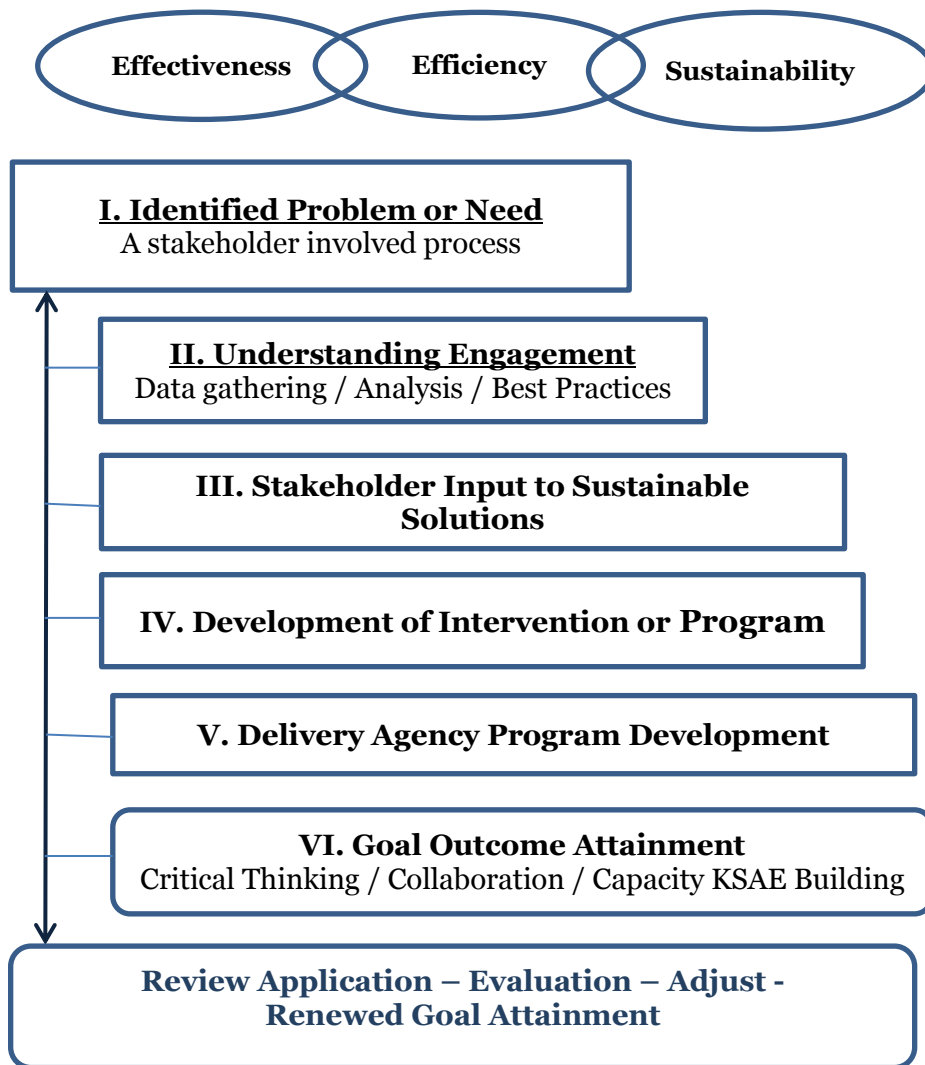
Effectiveness

Efficiency

Sustainability

I. Identified Problem or Need
A stakeholder involved process

II. Understanding Engagement
Data gathering / Analysis / Best Practices

III. Stakeholder Input to Sustainable Solutions

IV. Development of Intervention or Program

V. Delivery Agency Program Development

VI. Goal Outcome Attainment
Critical Thinking / Collaboration / Capacity KSAE Building

Review Application – Evaluation – Adjust - Renewed Goal Attainment